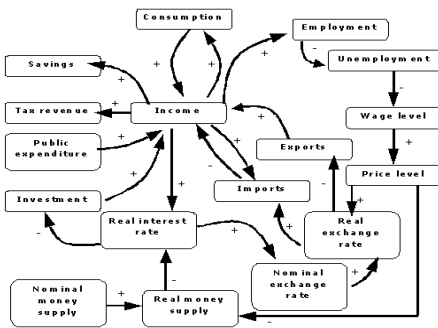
Consumption
Employment
Savings
Unemployment
Tax revenue
Income
Wage level
Public expenditure
Exports
Price level
Imports
Investment
Real interest rate
Real exchange rate
Nominal exchange rate
Nominal money supply
Real money supply
+
+
+
+
-
+
-
+
+
-
+
+
+
-
+
+
-
-
+
+
-
+
-